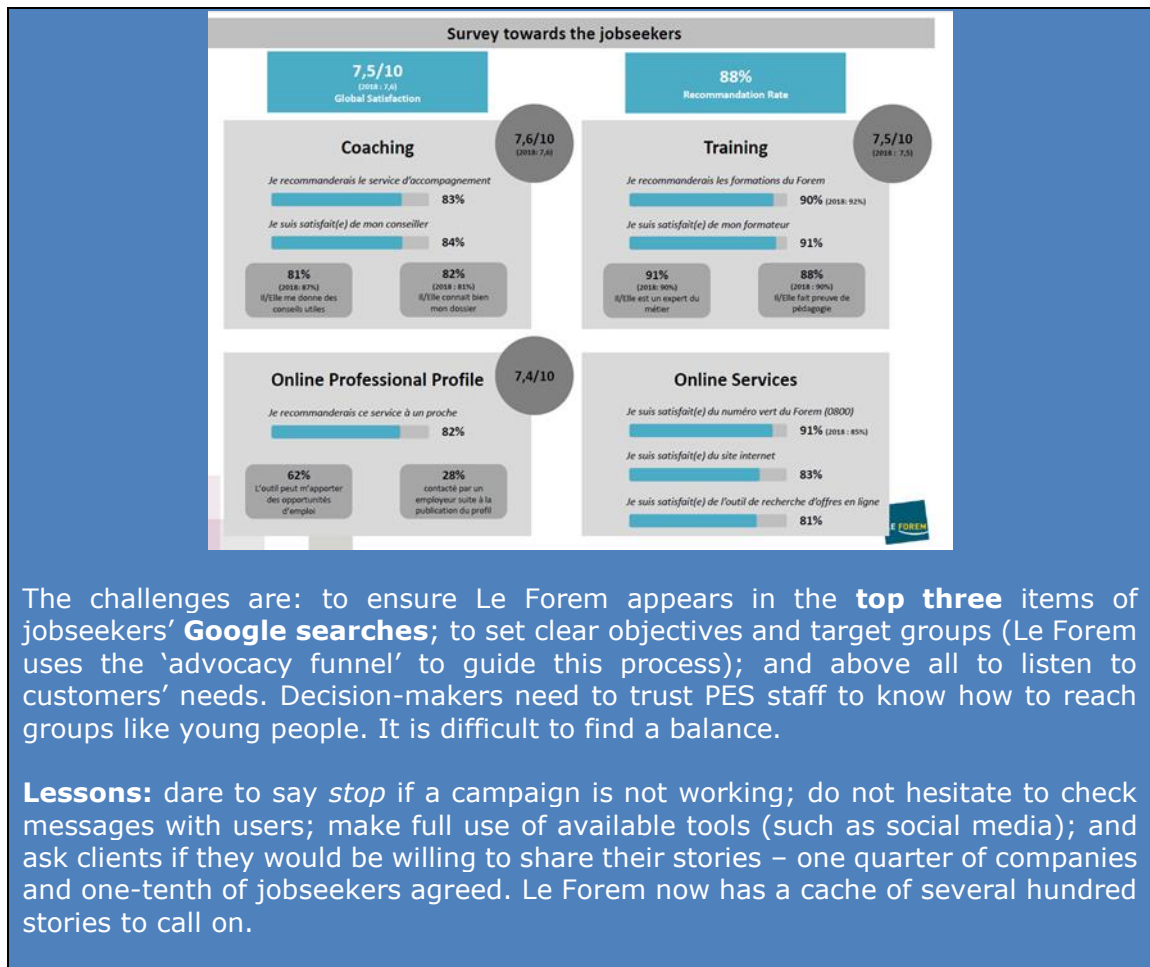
Survey towards the jobseekers

7,5/10
(2018 : 7,6)
Global Satisfaction

88%
Recommandation Rate

Coaching
7,6/10
(2018: 7,6)

Je recommanderais le service d'accompagnement
83%

Je suis satisfait(e) de mon conseiller
84%

81%
(2018: 87%)
Il/Elle me donne des conseils utiles

82%
(2018 : 81%)
Il/Elle connait bien mon dossier

Training
7,5/10
(2018 : 7,5)

Je recommanderais les formations du Forem
90% (2018: 92%)

Je suis satisfait(e) de mon formateur
91%

91%
(2018: 90%)
Il/Elle est un expert du métier

88%
(2018 : 90%)
Il/Elle fait preuve de pédagogie

Online Professional Profile
7,4/10

Je recommanderais ce service à un proche
82%

62%
L'outil peut m'apporter des opportunités d'emploi

28%
contacté par un employeur suite à la publication du profil

Online Services

Je suis satisfait(e) du numéro vert du Forem (0800)
91% (2018 : 85%)

Je suis satisfait(e) du site internet
83%

Je suis satisfait(e) de l'outil de recherche d'offres en ligne
81%

LE FOREM

The challenges are: to ensure Le Forem appears in the **top three** items of jobseekers' **Google searches**; to set clear objectives and target groups (Le Forem uses the 'advocacy funnel' to guide this process); and above all to listen to customers' needs. Decision-makers need to trust PES staff to know how to reach groups like young people. It is difficult to find a balance.

**Lessons:** dare to say *stop* if a campaign is not working; do not hesitate to check messages with users; make full use of available tools (such as social media); and ask clients if they would be willing to share their stories – one quarter of companies and one-tenth of jobseekers agreed. Le Forem now has a cache of several hundred stories to call on.